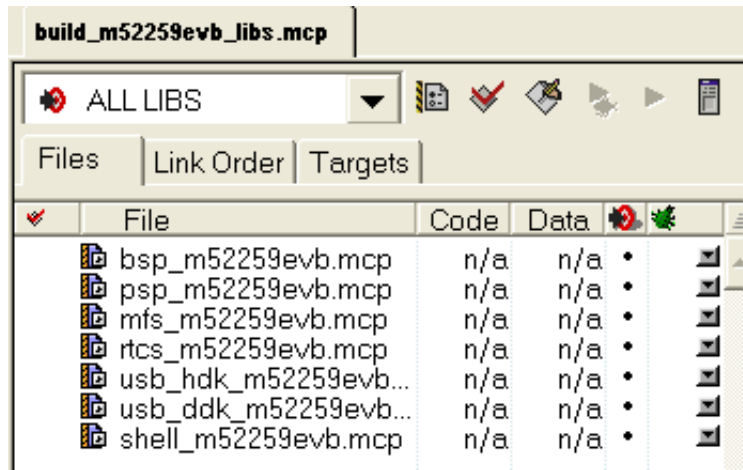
build_m52259evb_libs.mcp

ALL LIBS

Files | Link Order | Targets

| | File | Code | Data | | |
|---|---|---|---|---|---|
| | bsp_m52259evb.mcp | n/a | n/a | • | |
| | psp_m52259evb.mcp | n/a | n/a | • | |
| | mfs_m52259evb.mcp | n/a | n/a | • | |
| | rtcs_m52259evb.mcp | n/a | n/a | • | |
| | usb_hdk_m52259evb... | n/a | n/a | • | |
| | usb_ddk_m52259evb... | n/a | n/a | • | |
| | shell_m52259evb.mcp | n/a | n/a | • | |